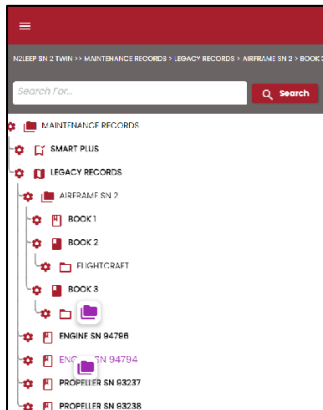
N2LEEP SN 2 TWIN >> MAINTENANCE RECORDS > LEGACY RECORDS > AIRFRAME SN 2 > BOOK

Search For...

Search

MAINTENANCE RECORDS

SMART PLUS

LEGACY RECORDS

AIRFRAME SN 2

BOOK 1

BOOK 2

FLIGHTCRAFT

BOOK 3

ENGINE SN 94798

ENG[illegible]SN 94794

PROPELLER SN 93237

PROPELLER SN 93238